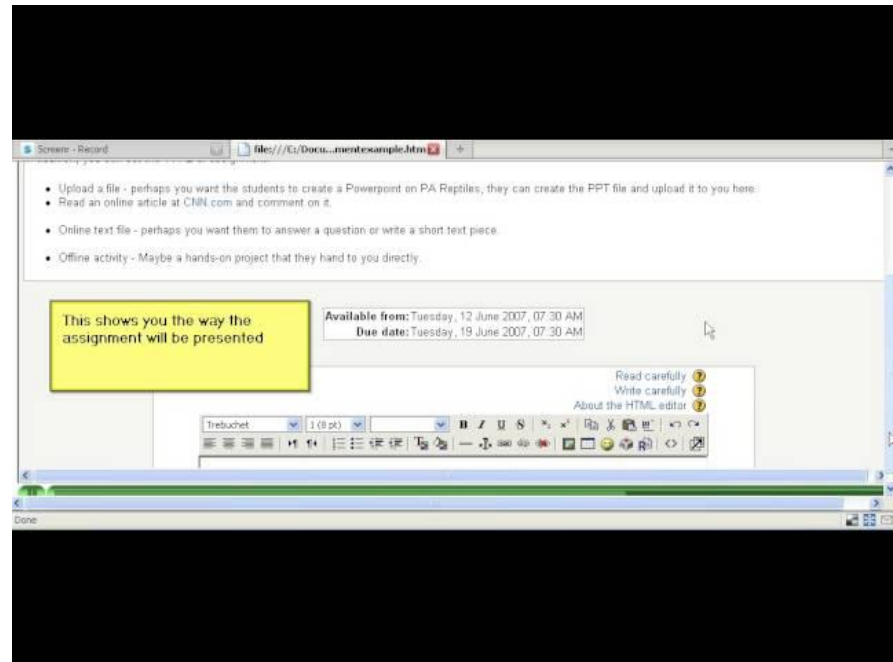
Screenr - Record

file:///C:/Docu...mentexample.htm

• Upload a file - perhaps you want the students to create a Powerpoint on PA Reptiles, they can create the PPT file and upload it to you here.
• Read an online article at CNN.com and comment on it.

• Online text file - perhaps you want them to answer a question or write a short text piece.

• Offline activity - Maybe a hands-on project that they hand to you directly.

This shows you the way the assignment will be presented

Available from: Tuesday, 12 June 2007, 07:30 AM
Due date: Tuesday, 19 June 2007, 07:30 AM

Read carefully
Write carefully
About the HTML editor

Trebuchet
1 (8 pt)

Done